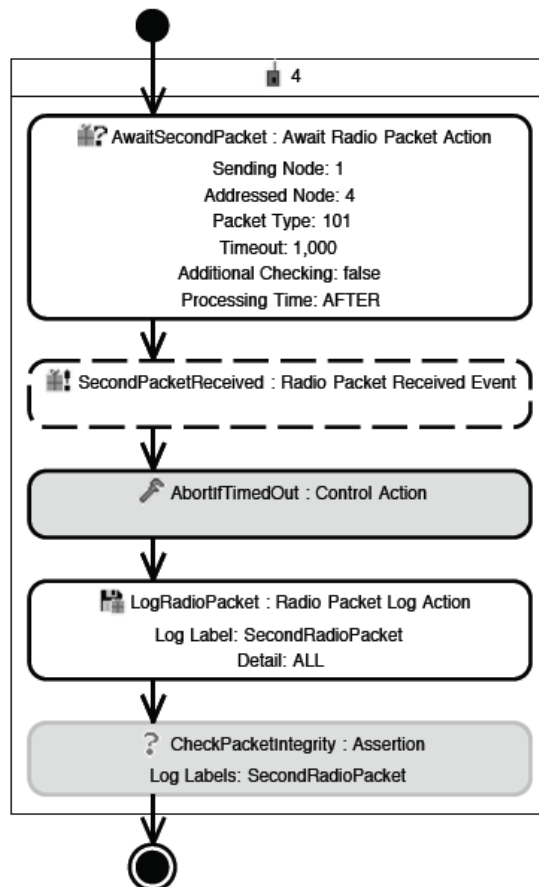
4

AwaitSecondPacket : Await Radio Packet Action
Sending Node: 1
Addressed Node: 4
Packet Type: 101
Timeout: 1,000
Additional Checking: false
Processing Time: AFTER

SecondPacketReceived : Radio Packet Received Event

AbortIfTimedOut : Control Action

LogRadioPacket : Radio Packet Log Action
Log Label: SecondRadioPacket
Detail: ALL

CheckPacketIntegrity : Assertion
Log Labels: SecondRadioPacket